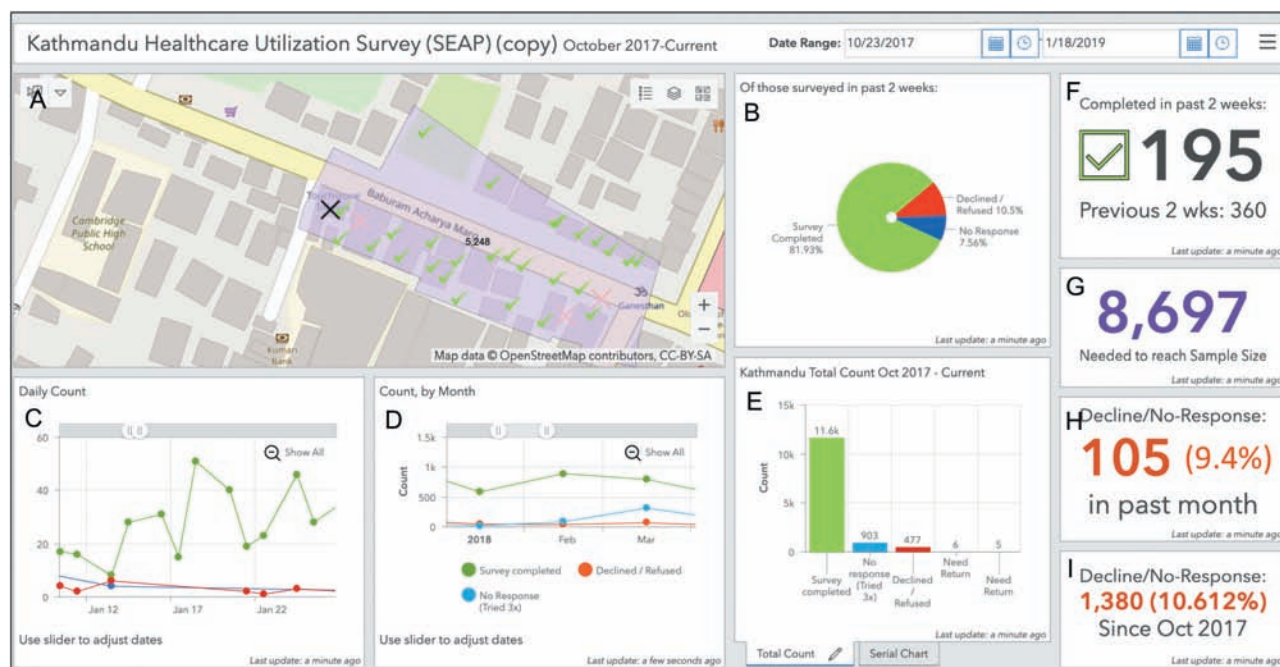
Kathmandu Healthcare Utilization Survey (SEAP) (copy) October 2017-Current

Date Range: 10/23/2017 1/18/2019

A

Cambridge Public High School

Baburam Acharya Marg

5,248

Ganeshthan

Kumari Bank

Map data © OpenStreetMap contributors, CC-BY-SA

Of those surveyed in past 2 weeks:

B

Survey Completed 81.93%

Declined / Refused 10.5%

No Response 7.56%

Last update: a minute ago

F Completed in past 2 weeks:

195

Previous 2 wks: 360

Last update: a minute ago

G

8,697

Needed to reach Sample Size

Last update: a minute ago

H Decline/No-Response:

105 (9.4%)

in past month

Last update: a minute ago

I Decline/No-Response:

1,380 (10.612%)

Since Oct 2017

Last update: a minute ago

Daily Count

C

Show All

60
40
20
0

Jan 12 Jan 17 Jan 22

Use slider to adjust dates

Last update: a minute ago

Count, by Month

D

Show All

1.5k
1k
500
0

Count

2018 Feb Mar

Survey completed Declined / Refused No Response (Tried 3x)

Use slider to adjust dates

Last update: a few seconds ago

Kathmandu Total Count Oct 2017 - Current

E

15k
10k
5k
0

Count

11.6k 903 477 6 5

Survey completed
No response (Tried 3x)
Declined / Refused
Need Return
Need Return

Last update: a minute ago

Total Count Serial Chart